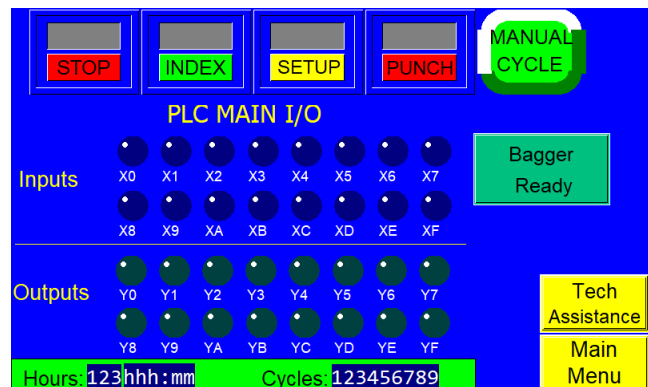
STOP

INDEX

SETUP

PUNCH

MANUAL CYCLE

PLC MAIN I/O

Bagger Ready

Inputs

X0 X1 X2 X3 X4 X5 X6 X7

X8 X9 XA XB XC XD XE XF

Outputs

Y0 Y1 Y2 Y3 Y4 Y5 Y6 Y7

Y8 Y9 YA YB YC YD YE YF

Tech Assistance

Main Menu

Hours: 123hhh:mm Cycles: 123456789